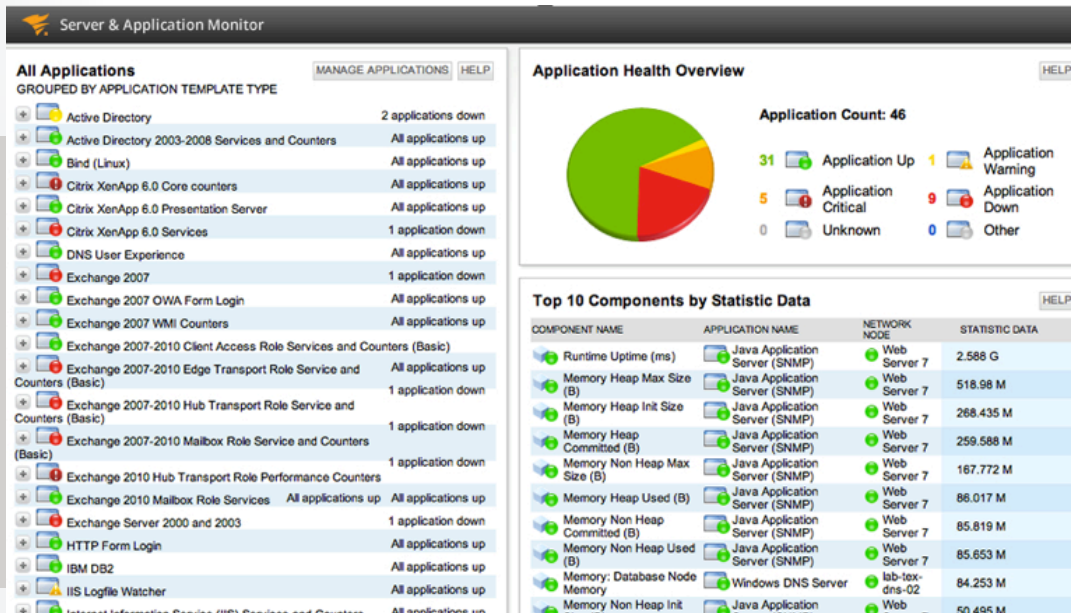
Server & Application Monitor

All Applications
GROUPED BY APPLICATION TEMPLATE TYPE
MANAGE APPLICATIONS HELP

| Application | Status |
|---|---|
| Active Directory | 2 applications down |
| Active Directory 2003-2008 Services and Counters | All applications up |
| Bind (Linux) | All applications up |
| Citrix XenApp 6.0 Core counters | All applications up |
| Citrix XenApp 6.0 Presentation Server | All applications up |
| Citrix XenApp 6.0 Services | 1 application down |
| DNS User Experience | All applications up |
| Exchange 2007 | 1 application down |
| Exchange 2007 OWA Form Login | All applications up |
| Exchange 2007 WMI Counters | All applications up |
| Exchange 2007-2010 Client Access Role Services and Counters (Basic) | |
| Exchange 2007-2010 Edge Transport Role Service and Counters (Basic) | All applications up |
| Exchange 2007-2010 Hub Transport Role Service and Counters (Basic) | 1 application down |
| Exchange 2007-2010 Mailbox Role Service and Counters (Basic) | 1 application down |
| Exchange 2010 Hub Transport Role Performance Counters | 1 application down |
| Exchange 2010 Mailbox Role Services | All applications up All applications up |
| Exchange Server 2000 and 2003 | 1 application down |
| HTTP Form Login | All applications up |
| IBM DB2 | All applications up |
| IIS Logfile Watcher | All applications up |
| Internet Information Service (IIS) Services and Counters | All applications up |

Application Health Overview
HELP

Application Count: 46
31 Application Up
1 Application Warning
5 Application Critical
9 Application Down
0 Unknown
0 Other

Top 10 Components by Statistic Data
HELP

| COMPONENT NAME | APPLICATION NAME | NETWORK NODE | STATISTIC DATA |
|---|---|---|---|
| Runtime Uptime (ms) | Java Application Server (SNMP) | Web Server 7 | 2.588 G |
| Memory Heap Max Size (B) | Java Application Server (SNMP) | Web Server 7 | 518.98 M |
| Memory Heap Init Size (B) | Java Application Server (SNMP) | Web Server 7 | 268.435 M |
| Memory Heap Committed (B) | Java Application Server (SNMP) | Web Server 7 | 259.588 M |
| Memory Non Heap Max Size (B) | Java Application Server (SNMP) | Web Server 7 | 167.772 M |
| Memory Heap Used (B) | Java Application Server (SNMP) | Web Server 7 | 86.017 M |
| Memory Non Heap Committed (B) | Java Application Server (SNMP) | Web Server 7 | 85.819 M |
| Memory Non Heap Used (B) | Java Application Server (SNMP) | Web Server 7 | 85.653 M |
| Memory: Database Node Memory | Windows DNS Server | lab-tex-dns-02 | 84.253 M |
| Memory Non Heap Init | Java Application | Web | 50.495 M |